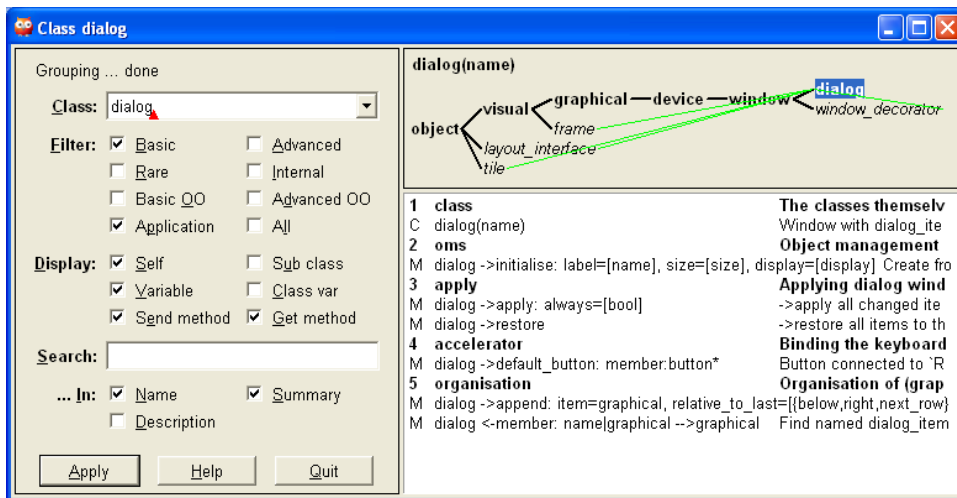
Class dialog

Grouping ... done

Class: dialog

Filter: ☑ Basic ☐ Advanced
☐ Rare ☐ Internal
☐ Basic OO ☐ Advanced OO
☑ Application ☐ All

Display: ☑ Self ☐ Sub class
☑ Variable ☐ Class var
☑ Send method ☑ Get method

Search:

... In: ☑ Name ☑ Summary
☐ Description

Apply Help Quit

dialog(name)

object visual graphical device window dialog window_decorator frame layout_interface tile

| | | |
|---|---|---|
| 1 | class | The classes themselv |
| C | dialog(name) | Window with dialog_ite |
| 2 | oms | Object management |
| M | dialog ->initialise: label=[name], size=[size], display=[display] | Create fro |
| 3 | apply | Applying dialog wind |
| M | dialog ->apply: always=[bool] | ->apply all changed ite |
| M | dialog ->restore | ->restore all items to th |
| 4 | accelerator | Binding the keyboard |
| M | dialog ->default_button: member:button* | Button connected to `R |
| 5 | organisation | Organisation of (grap |
| M | dialog ->append: item=graphical, relative_to_last=[{below,right,next_row} | |
| M | dialog <-member: name\|graphical -->graphical | Find named dialog_item |